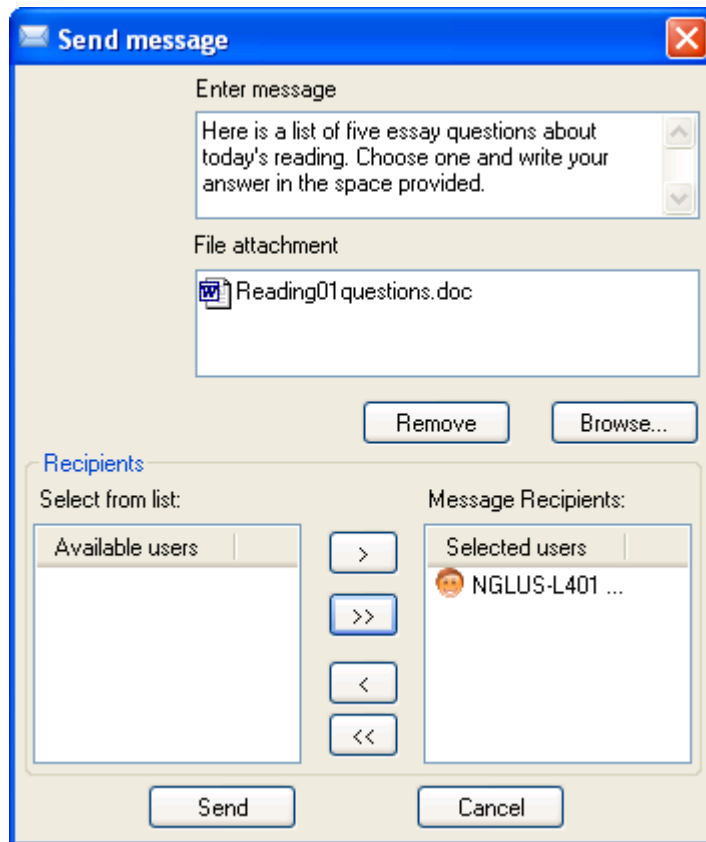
Send message

Enter message

Here is a list of five essay questions about today's reading. Choose one and write your answer in the space provided.

File attachment

Reading01questions.doc

Remove

Browse...

Recipients

Select from list:

Available users

Message Recipients:

Selected users

NGLUS-L401 ...

>

>>

<

<<

Send

Cancel